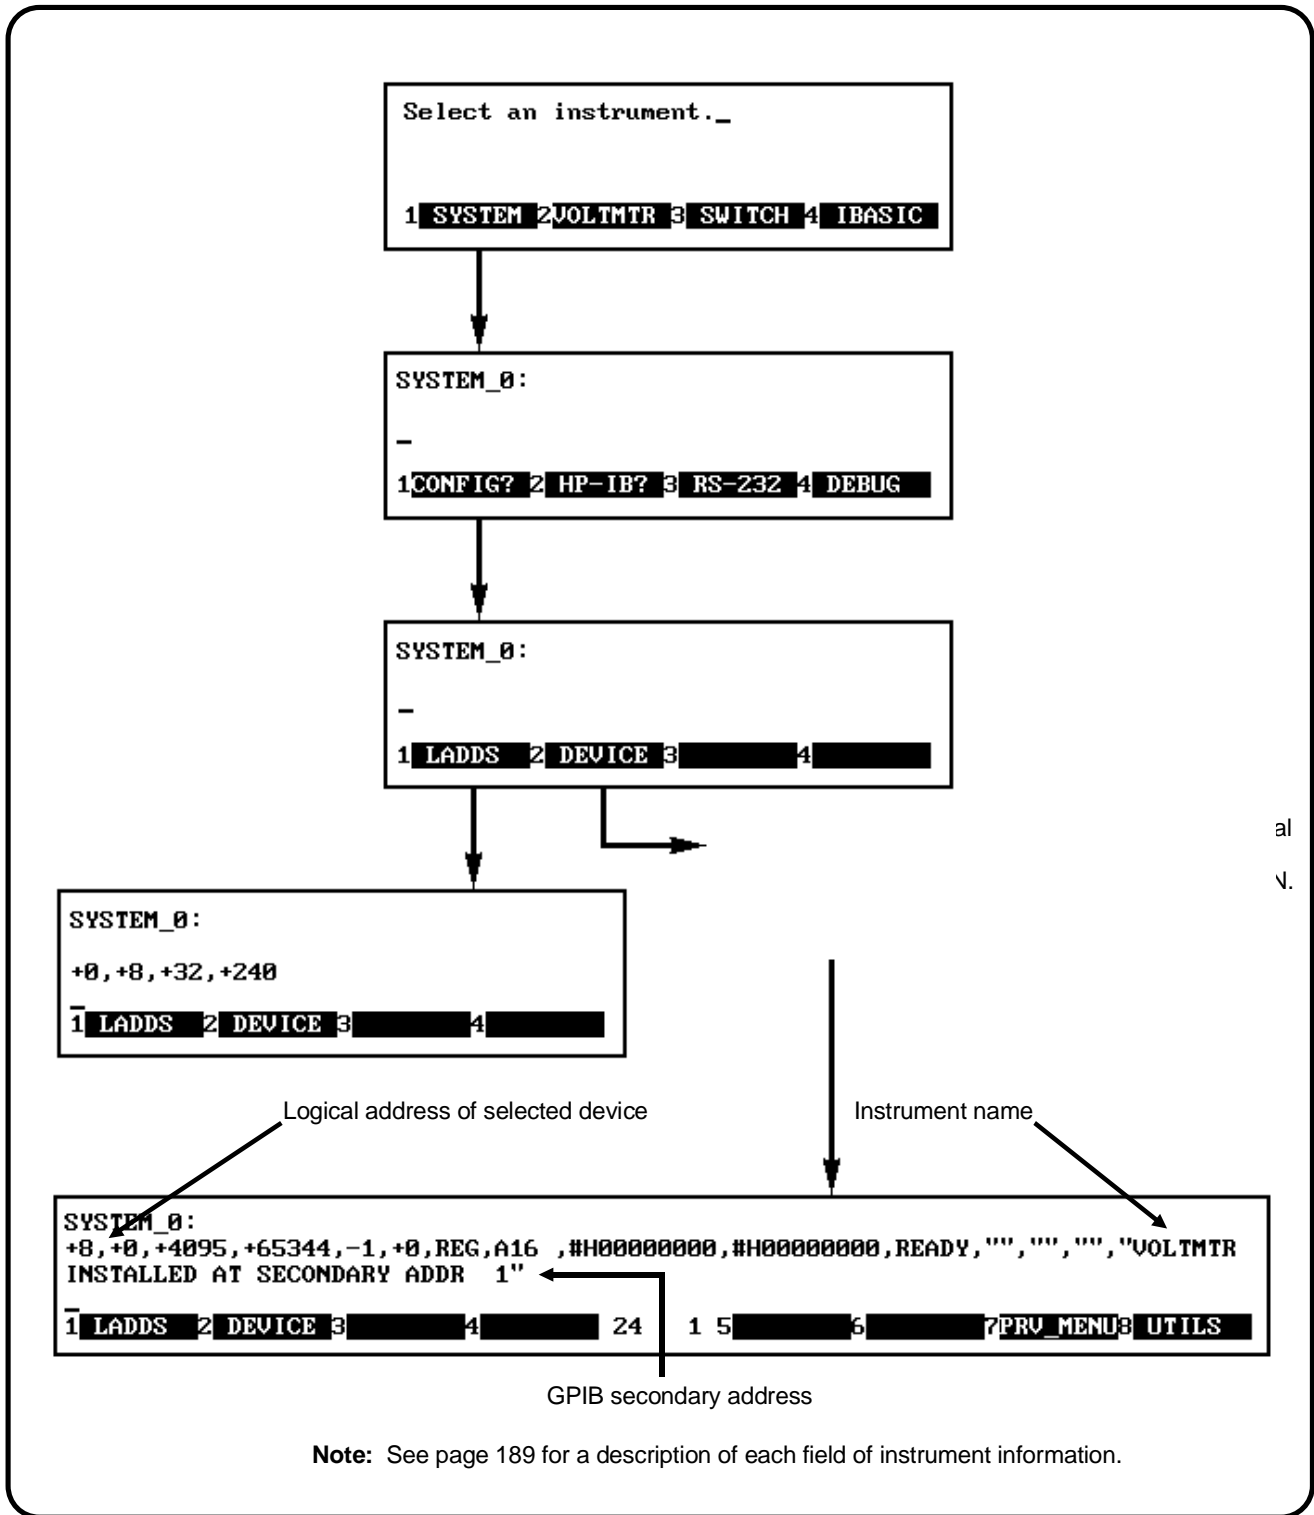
Select an instrument._

1 SYSTEM 2 VOLTMTR 3 SWITCH 4 IBASIC

SYSTEM_0:

_

1 CONFIG? 2 HP-IB? 3 RS-232 4 DEBUG

SYSTEM_0:

_

1 LADDS 2 DEVICE 3 4

al

N.

SYSTEM_0:

+0,+8,+32,+240

_

1 LADDS 2 DEVICE 3 4

Logical address of selected device

Instrument name

SYSTEM_0:
+8,+0,+4095,+65344,-1,+0,REG,A16 ,#H00000000,#H00000000,READY,"","","","VOLTMTR INSTALLED AT SECONDARY ADDR 1"

_

1 LADDS 2 DEVICE 3 4 24 1 5 6 7 PRV_MENU 8 UTILS

GPIB secondary address

**Note:** See page 189 for a description of each field of instrument information.